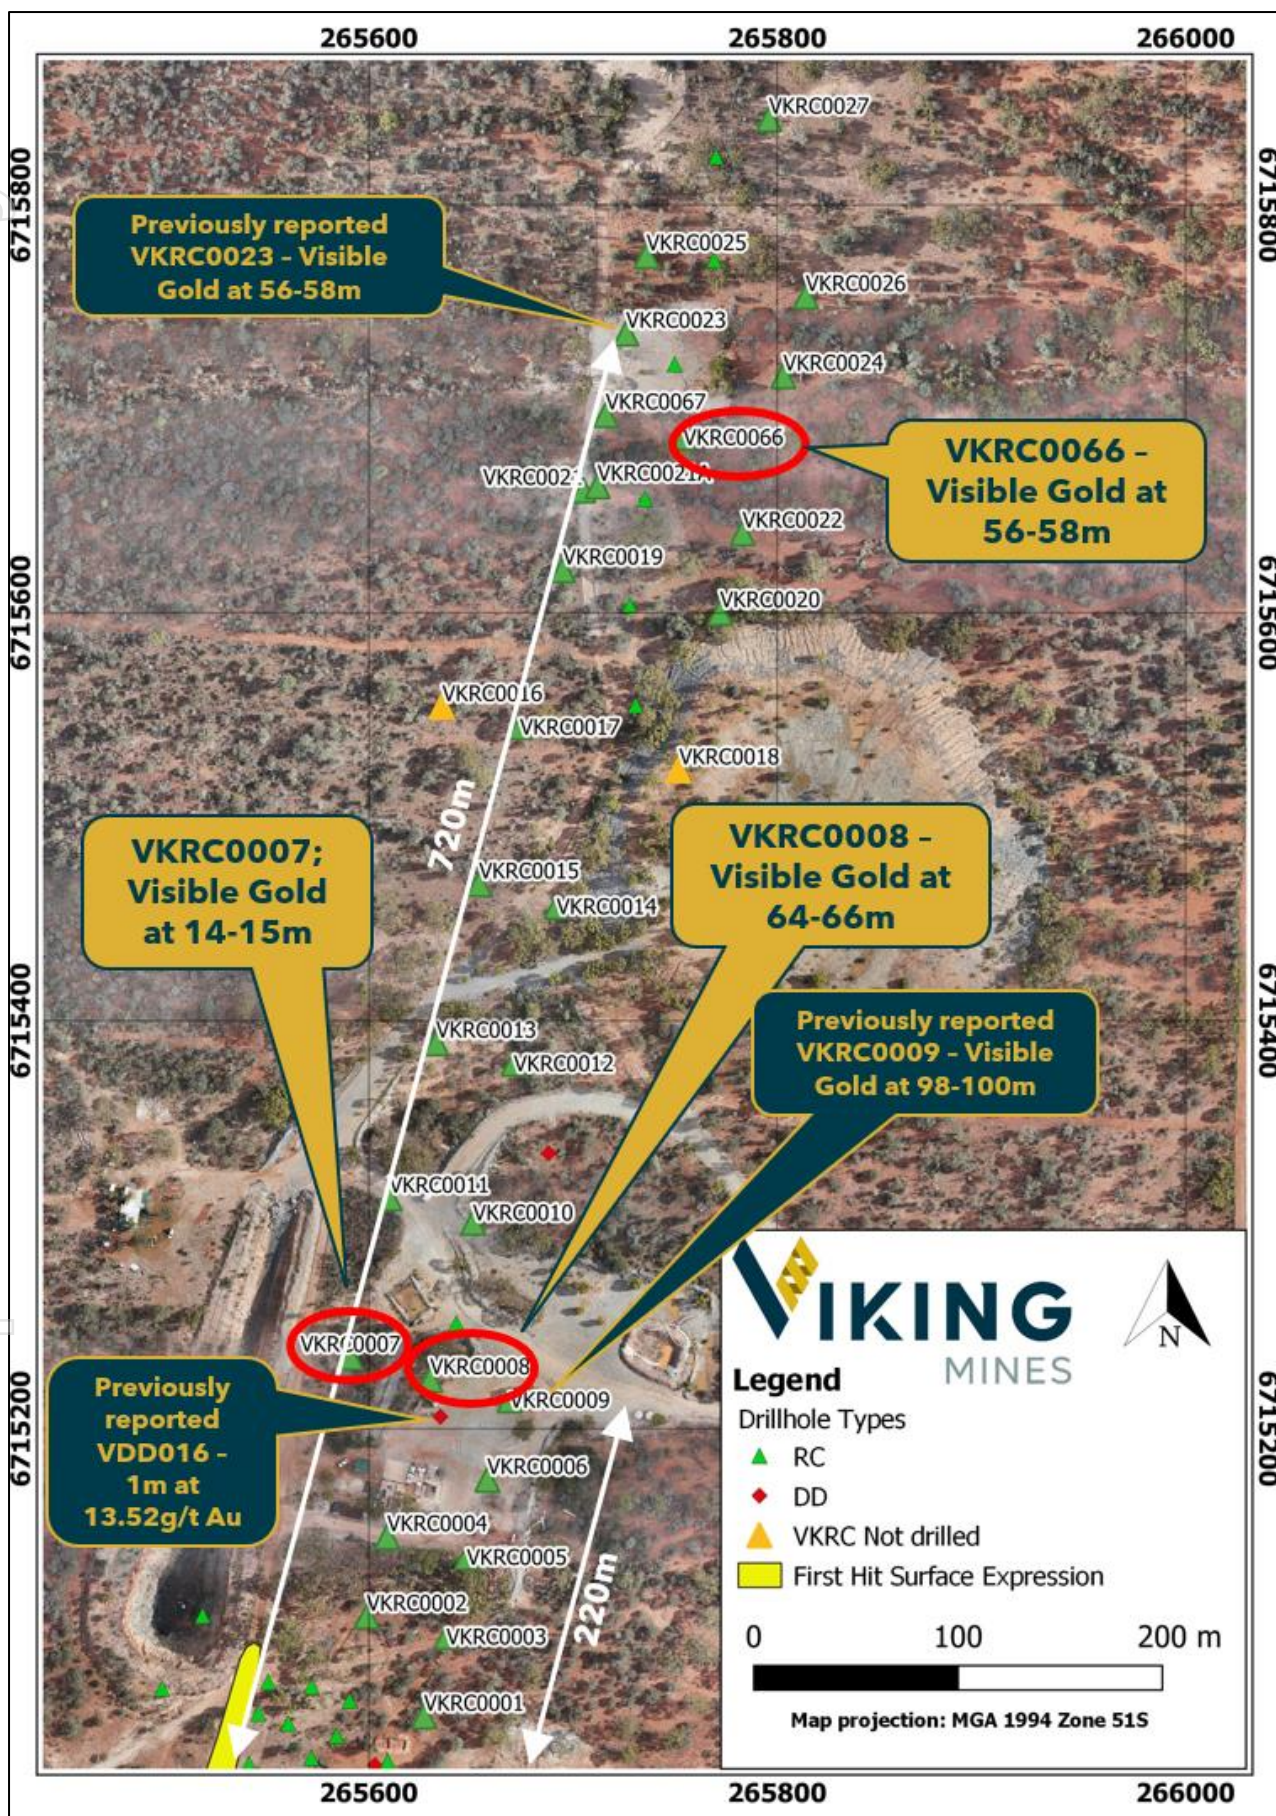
265600 265800 266000

6715800 6715600 6715400 6715200

VKRC0027

Previously reported VKRC0023 - Visible Gold at 56-58m

VKRC0025

VKRC0026

VKRC0023

VKRC0024

VKRC0067

VKRC0066

VKRC0066 - Visible Gold at 56-58m

VKRC0021 VKRC0021A

VKRC0022

VKRC0019

VKRC0020

VKRC0016

VKRC0017

VKRC0018

720m

VKRC0007; Visible Gold at 14-15m

VKRC0008 - Visible Gold at 64-66m

VKRC0015

VKRC0014

VKRC0013

VKRC0012

Previously reported VKRC0009 - Visible Gold at 98-100m

VKRC0011

VKRC0010

VKRC0007

VKRC0008

VKRC0009

Previously reported VDD016 - 1m at 13.52g/t Au

VKRC0006

VKRC0004

VKRC0005

VKRC0002

VKRC0003

220m

VKRC0001

VIKING MINES

N

Legend
Drillhole Types
RC
DD
VKRC Not drilled
First Hit Surface Expression

0 100 200 m

Map projection: MGA 1994 Zone 51S

265600 265800 266000

6715800 6715600 6715400 6715200